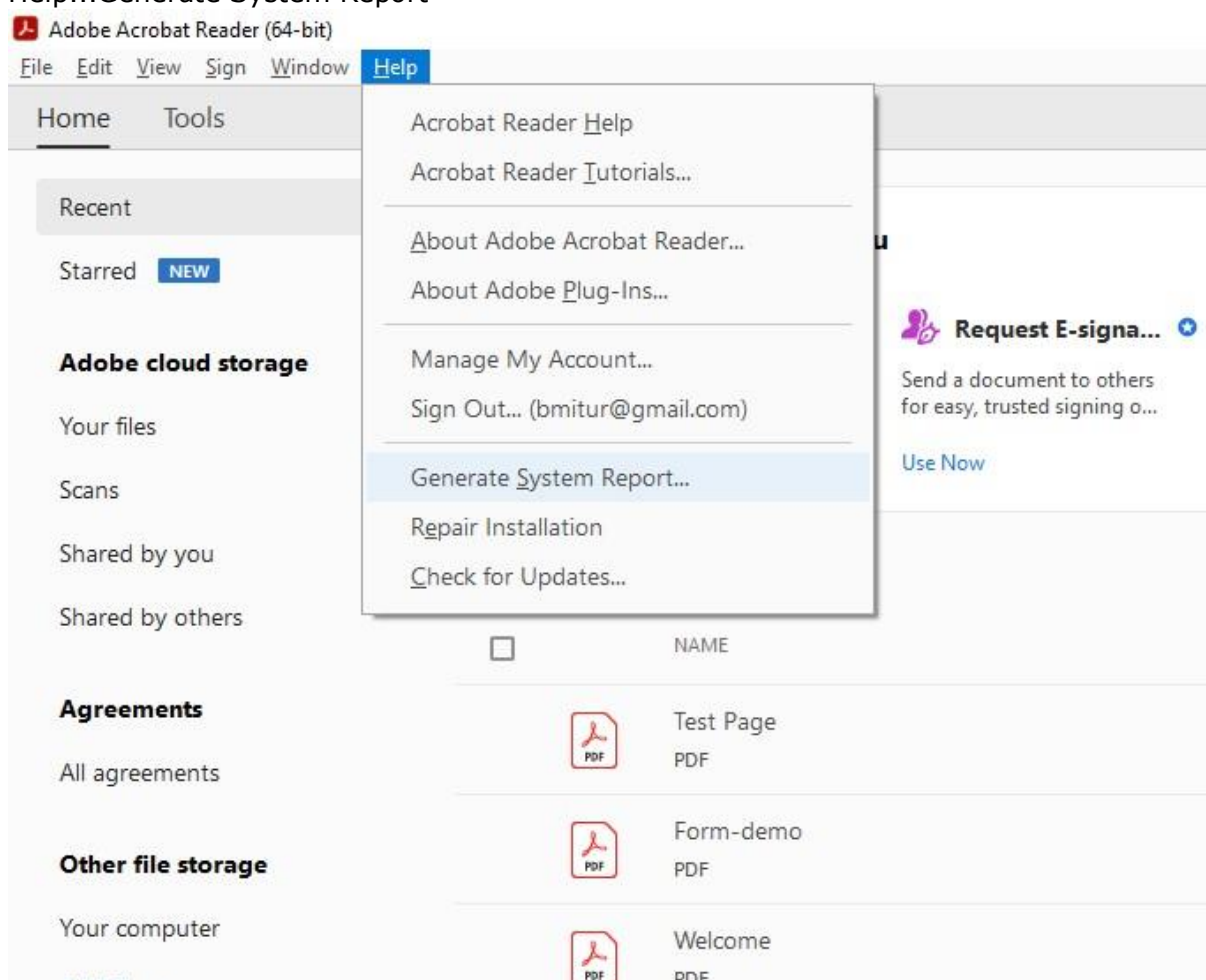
Adobe Acrobat Reader (64-bit)

File Edit View Sign Window Help

Home Tools

Acrobat Reader Help
Acrobat Reader Tutorials...

About Adobe Acrobat Reader...
About Adobe Plug-Ins...

Manage My Account...
Sign Out... (bmitur@gmail.com)

Generate System Report...
Repair Installation
Check for Updates...

Recent

Starred NEW

Adobe cloud storage

Your files

Scans

Shared by you

Shared by others

Agreements

All agreements

Other file storage

Your computer

u

Request E-signa...

Send a document to others for easy, trusted signing o...

Use Now

NAME

PDF Test Page
PDF

PDF Form-demo
PDF

PDF Welcome
PDF